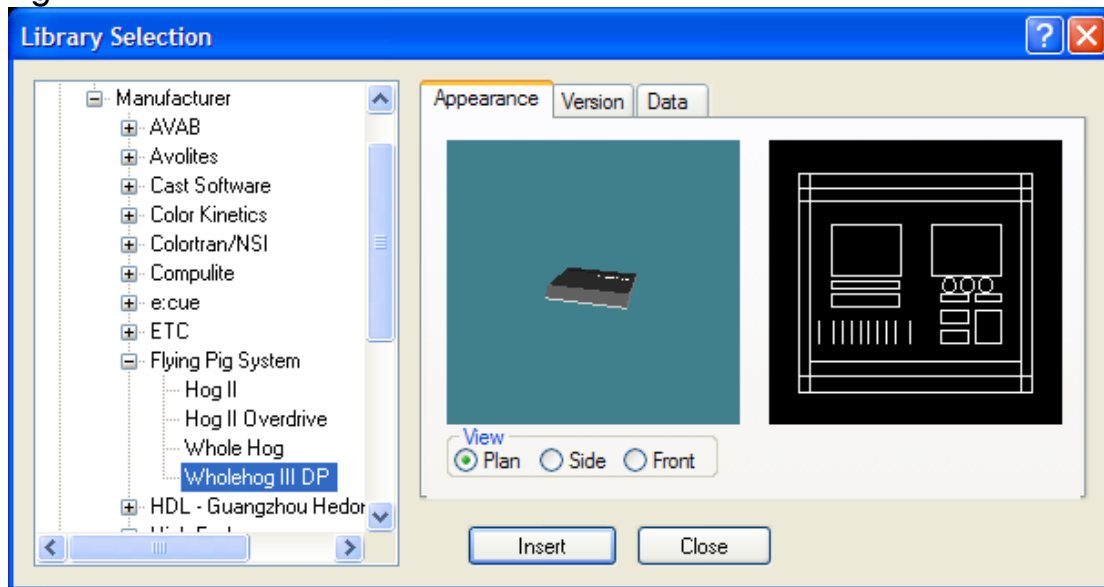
Library Selection

Manufacturer
AVAB
Avolites
Cast Software
Color Kinetics
Colortran/NSI
Compulite
e:cue
ETC
Flying Pig System
Hog II
Hog II Overdrive
Whole Hog
Wholehog III DP
HDL - Guangzhou Hedor
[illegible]

Appearance | Version | Data

View
Plan Side Front

Insert Close